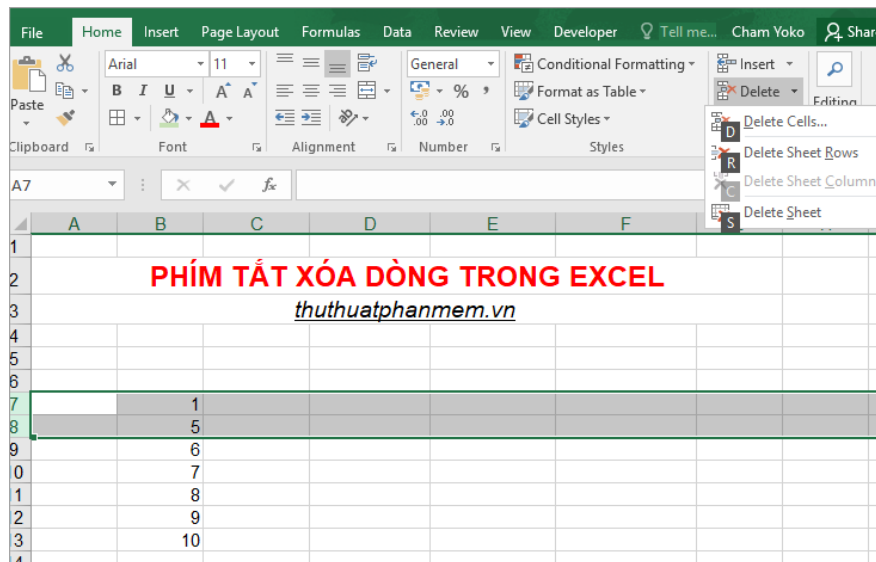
File Home Insert Page Layout Formulas Data Review View Developer Tell me... Cham Yoko Share

Paste
Clipboard

Arial 11
B I U A A A
Font

Alignment

General
% ,
.00 .0
Number

Conditional Formatting
Format as Table
Cell Styles
Styles

Insert
Delete
Editing

D Delete Cells...
R Delete Sheet Rows
C Delete Sheet Columns
S Delete Sheet

A7 fx

| | A | B | C | D | E | F |
|---|---|---|---|---|---|---|
| 1 | | | | | | |
| 2 | PHÍM TẮT XÓA DÒNG TRONG EXCEL | | | | | |
| 3 | thuthuatphanmem.vn | | | | | |
| 4 | | | | | | |
| 5 | | | | | | |
| 6 | | | | | | |
| 7 | | 1 | | | | |
| 8 | | 5 | | | | |
| 9 | | 6 | | | | |
| 0 | | 7 | | | | |
| 1 | | 8 | | | | |
| 2 | | 9 | | | | |
| 3 | | 10 | | | | |